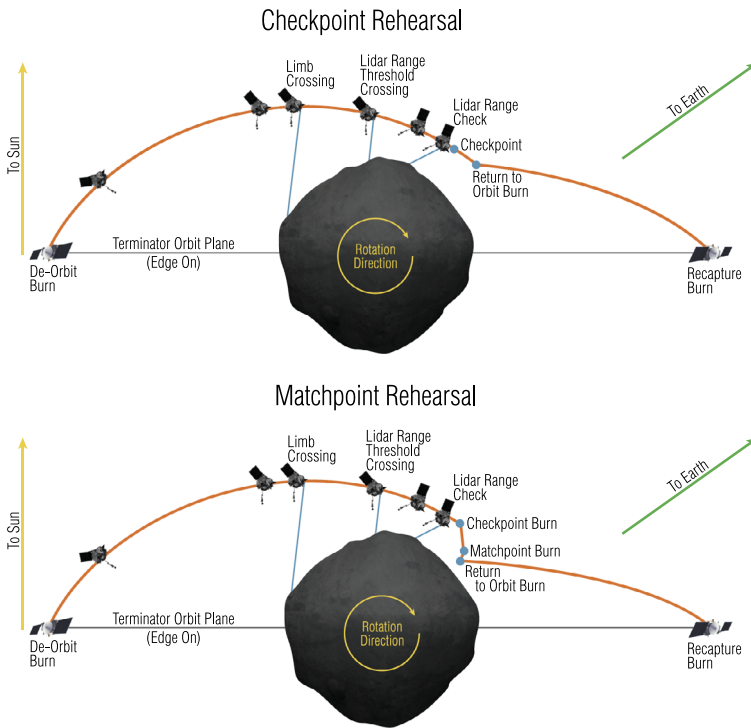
Checkpoint Rehearsal

To Sun

Limb Crossing

Lidar Range Threshold Crossing

Lidar Range Check

Checkpoint

Return to Orbit Burn

To Earth

Terminator Orbit Plane (Edge On)

Rotation Direction

De-Orbit Burn

Recapture Burn

Matchpoint Rehearsal

To Sun

Limb Crossing

Lidar Range Threshold Crossing

Lidar Range Check

Checkpoint Burn

Matchpoint Burn

Return to Orbit Burn

To Earth

Terminator Orbit Plane (Edge On)

Rotation Direction

De-Orbit Burn

Recapture Burn